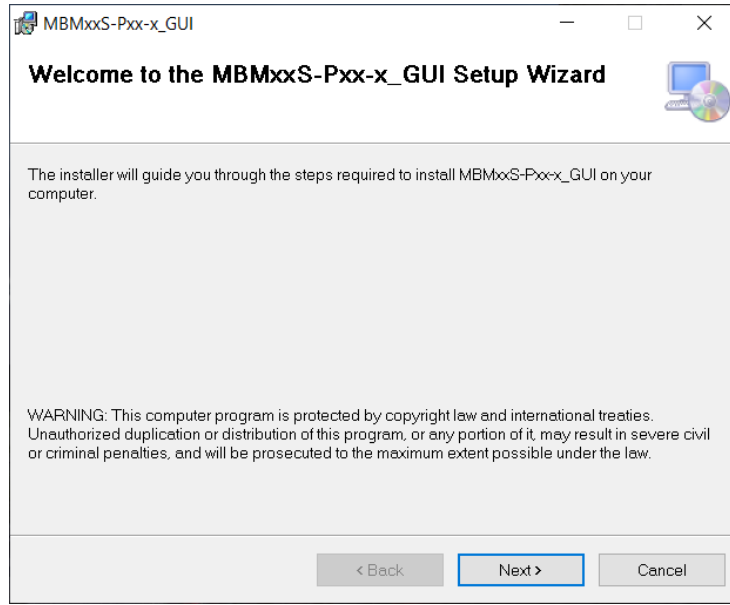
MBMxxS-Pxx-x_GUI

Welcome to the MBMxxS-Pxx-x_GUI Setup Wizard

The installer will guide you through the steps required to install MBMxxS-Pxx-x_GUI on your computer.

WARNING: This computer program is protected by copyright law and international treaties. Unauthorized duplication or distribution of this program, or any portion of it, may result in severe civil or criminal penalties, and will be prosecuted to the maximum extent possible under the law.

< Back

Next >

Cancel